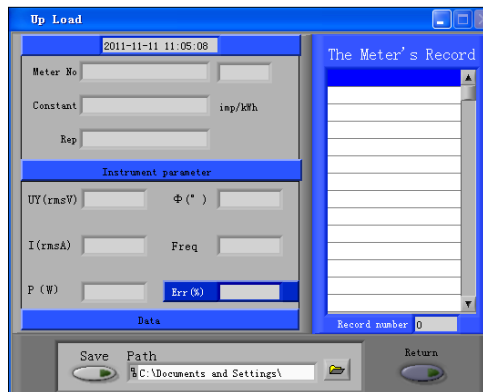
Up Load

2011-11-11 11:05:08

Meter No

Constant

imp/kWh

Rep

Instrument parameter

UY(rmsV)

Φ(°)

I(rmsA)

Freq

P (W)

Err(%)

Data

The Meter's Record

Record number 0

Save

Path

%C:\Documents and Settings\

Return